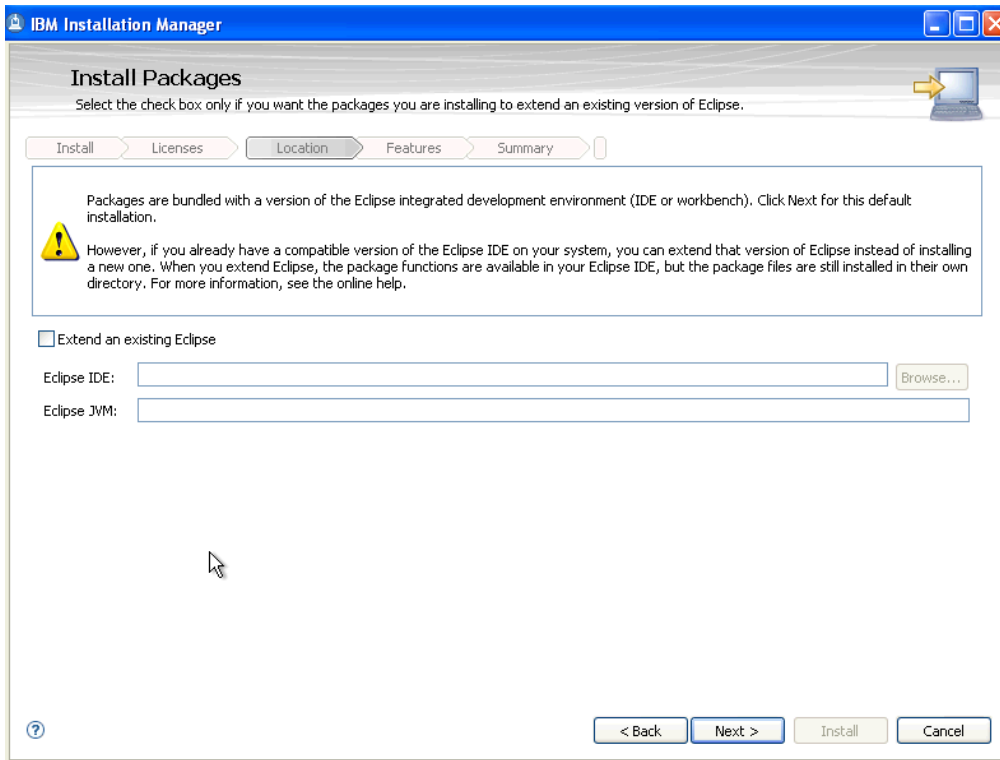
IBM Installation Manager

Install Packages

Select the check box only if you want the packages you are installing to extend an existing version of Eclipse.

Install | Licenses | Location | Features | Summary

Packages are bundled with a version of the Eclipse integrated development environment (IDE or workbench). Click Next for this default installation.

However, if you already have a compatible version of the Eclipse IDE on your system, you can extend that version of Eclipse instead of installing a new one. When you extend Eclipse, the package functions are available in your Eclipse IDE, but the package files are still installed in their own directory. For more information, see the online help.

Extend an existing Eclipse

Eclipse IDE:

Browse...

Eclipse JVM:

< Back | Next > | Install | Cancel